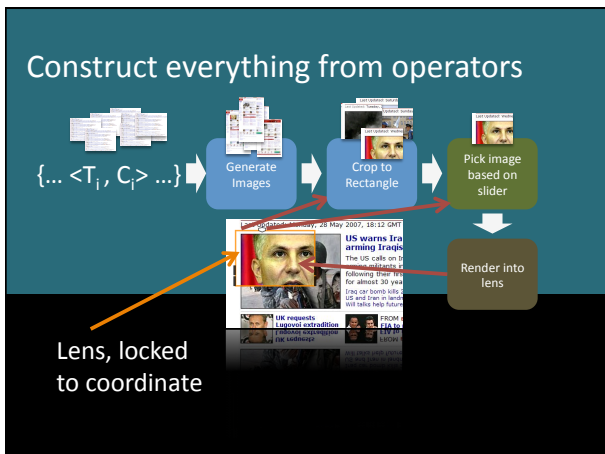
Construct everything from operators

{... <$T_i$, $C_i$> ...}

Generate Images

Crop to Rectangle

Pick image based on slider

Render into lens

Last Updated: Monday, 28 May 2007, 18:12 GMT

US warns Iraq arming Iraqis

The US calls on Ir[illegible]

following their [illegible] for almost 30 ye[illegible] US and Iran in landm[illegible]

Iraq car bomb kills 2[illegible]

Will talks help future

UK requests Lugovoi extradition

FROM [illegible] FIA to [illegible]

Lens, locked to coordinate